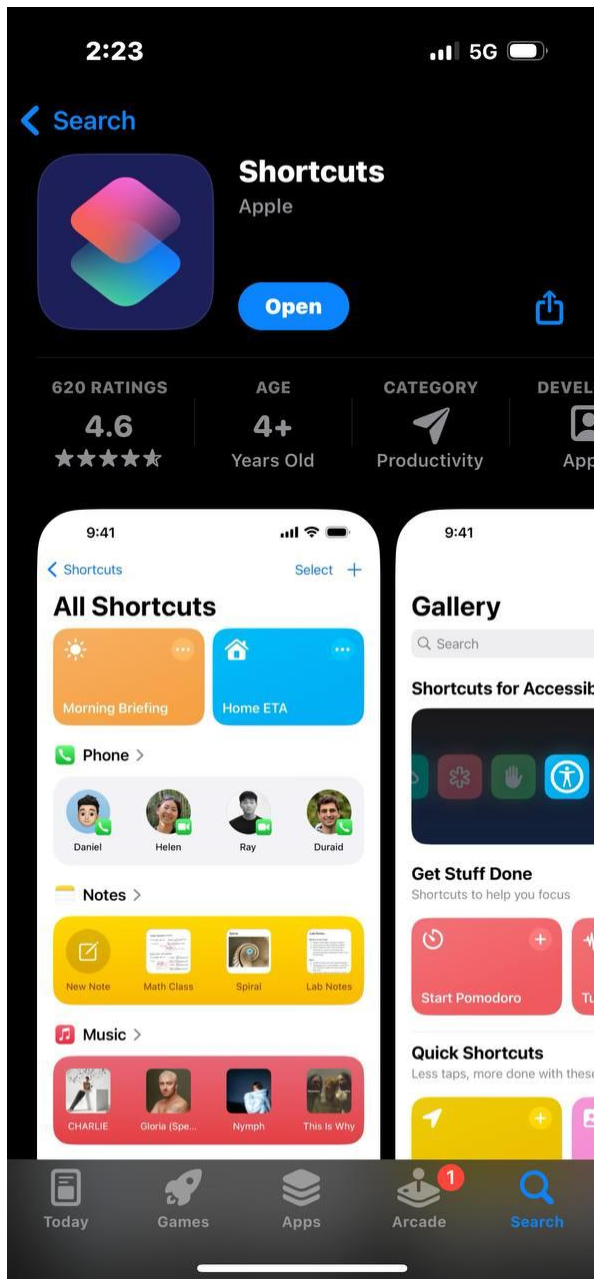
2:23

5G

Search

Shortcuts

Apple

Open

620 RATINGS

4.6

★★★★★

AGE

4+

Years Old

CATEGORY

Productivity

DEVEL

App

9:41

Shortcuts

Select +

All Shortcuts

Morning Briefing

Home ETA

Phone >

Daniel

Helen

Ray

Duraid

Notes >

New Note

Math Class

Spiral

Lab Notes

Music >

CHARLIE

Gloria (Spe...

Nymph

This Is Why

9:41

Gallery

Search

Shortcuts for Accessib

Get Stuff Done

Shortcuts to help you focus

Start Pomodoro

Tu

Quick Shortcuts

Less taps, more done with these

Today

Games

Apps

1

Arcade

Search